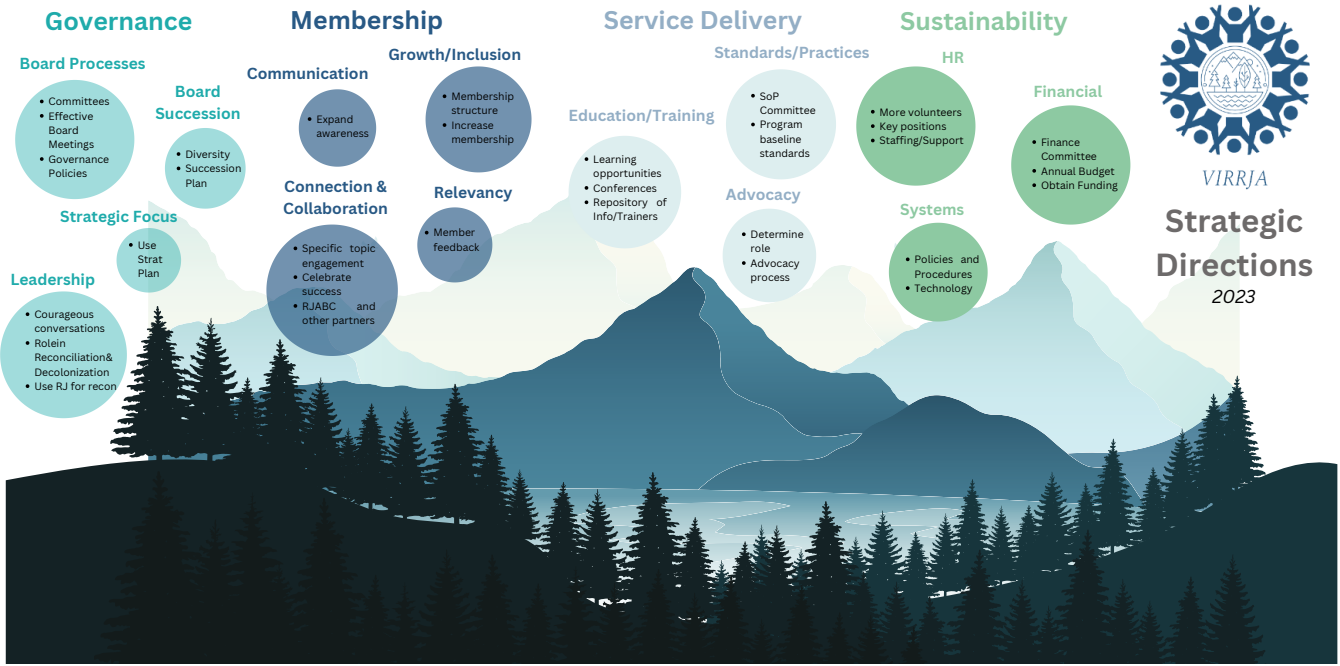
Governance

Board Processes
- Committees
- Effective Board Meetings
- Governance Policies

Board Succession
- Diversity
- Succession Plan

Strategic Focus
- Use Strat Plan

Leadership
- Courageous conversations
- Rolein Reconciliation& Decolonization
- Use RJ for recon

Membership

Communication
- Expand awareness

Growth/Inclusion
- Membership structure
- Increase membership

Connection & Collaboration
- Specific topic engagement
- Celebrate success
- RJABC and other partners

Relevancy
- Member feedback

Service Delivery

Education/Training
- Learning opportunities
- Conferences
- Repository of Info/Trainers

Standards/Practices
- SoP Committee
- Program baseline standards

Advocacy
- Determine role
- Advocacy process

Sustainability

HR
- More volunteers
- Key positions
- Staffing/Support

Financial
- Finance Committee
- Annual Budget
- Obtain Funding

Systems
- Policies and Procedures
- Technology

VIRRJA

Strategic Directions
2023